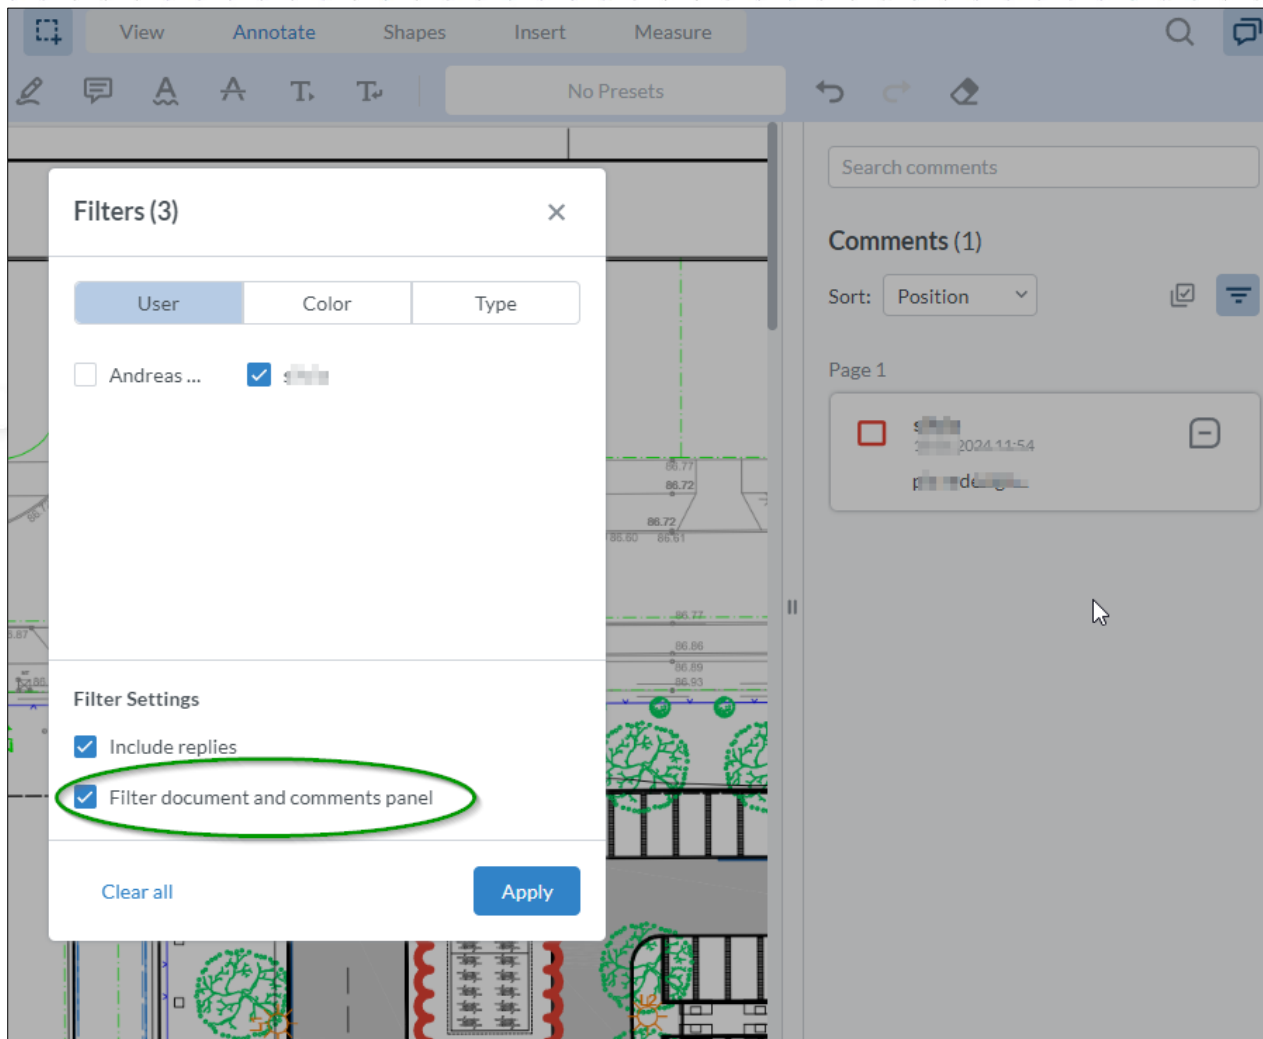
View Annotate Shapes Insert Measure

No Presets

Search comments

Filters (3)

User Color Type

Andreas ... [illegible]

Filter Settings

Include replies

Filter document and comments panel

Clear all

Apply

Comments (1)

Sort: Position

Page 1

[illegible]
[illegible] 2024 11:54
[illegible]

86.77
86.72
86.72
86.60
86.61
86.77
86.86
86.89
86.93
5.87
86.7
86.